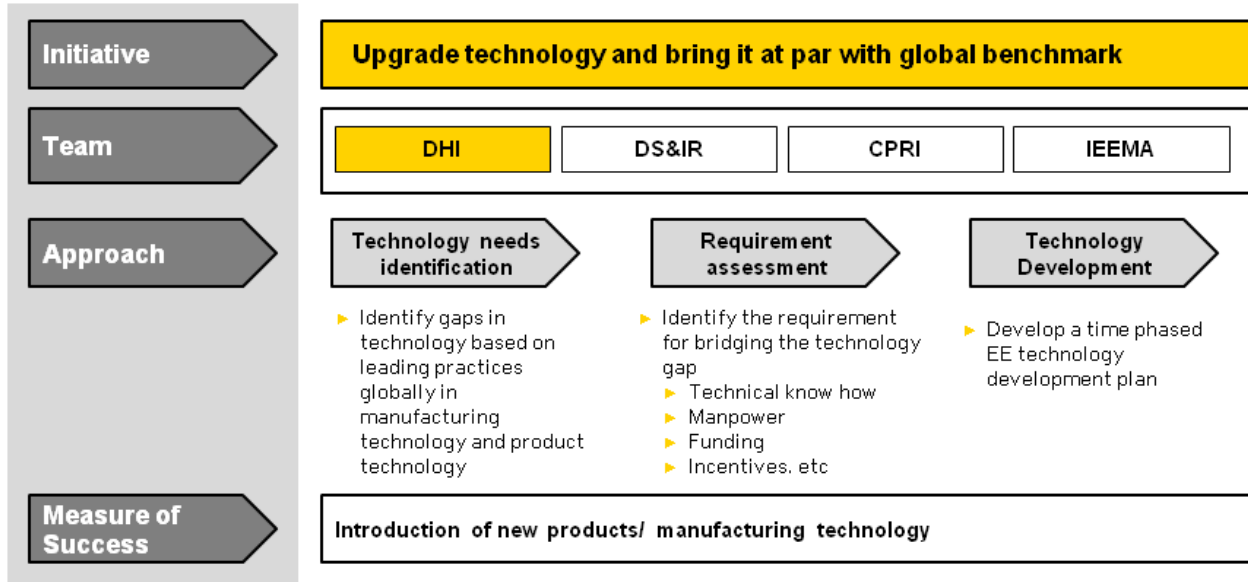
Initiative

Upgrade technology and bring it at par with global benchmark

Team

DHI

DS&IR

CPRI

IEEMA

Approach

Technology needs identification

► Identify gaps in technology based on leading practices globally in manufacturing technology and product technology

Requirement assessment

► Identify the requirement for bridging the technology gap
► Technical know how
► Manpower
► Funding
► Incentives. etc

Technology Development

► Develop a time phased EE technology development plan

Measure of Success

Introduction of new products/ manufacturing technology